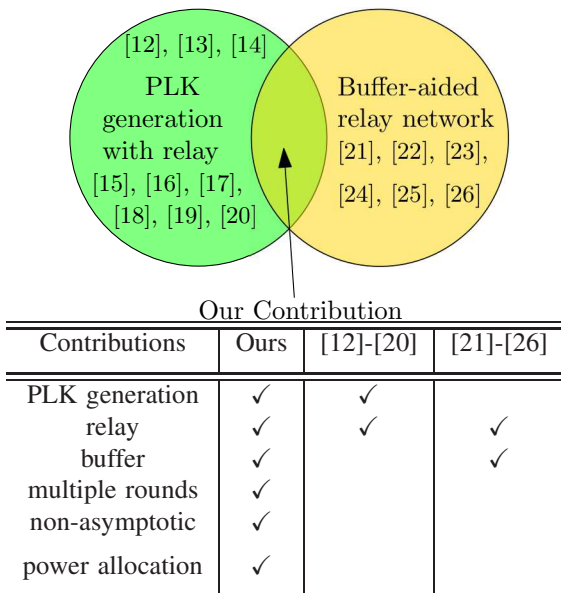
[12], [13], [14]
PLK generation with relay
[15], [16], [17], [18], [19], [20]

Buffer-aided relay network
[21], [22], [23], [24], [25], [26]

Our Contribution

| Contributions | Ours | [12]-[20] | [21]-[26] |
|---|---|---|---|
| PLK generation | ✓ | ✓ | |
| relay | ✓ | ✓ | ✓ |
| buffer | ✓ | | ✓ |
| multiple rounds | ✓ | | |
| non-asymptotic | ✓ | | |
| power allocation | ✓ | | |